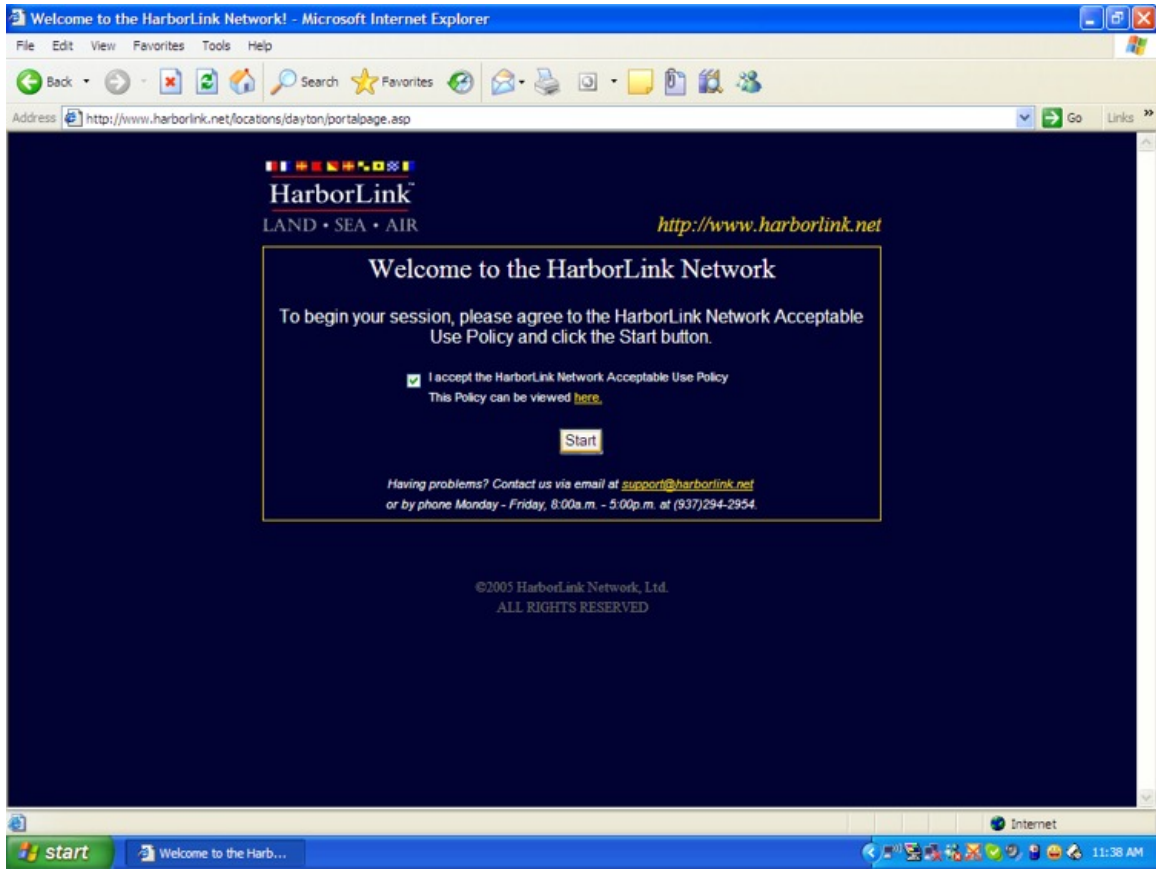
Welcome to the HarborLink Network! - Microsoft Internet Explorer

File Edit View Favorites Tools Help

Back Search Favorites

Address http://www.harborlink.net/locations/dayton/portalpage.asp Go Links »

HarborLink™
LAND • SEA • AIR

http://www.harborlink.net

Welcome to the HarborLink Network

To begin your session, please agree to the HarborLink Network Acceptable Use Policy and click the Start button.

I accept the HarborLink Network Acceptable Use Policy
This Policy can be viewed here.

Start

Having problems? Contact us via email at support@harborlink.net
or by phone Monday - Friday, 8:00a.m. - 5:00p.m. at (937)294-2954.

©2005 HarborLink Network, Ltd.
ALL RIGHTS RESERVED

Internet

start Welcome to the Harb...

11:38 AM